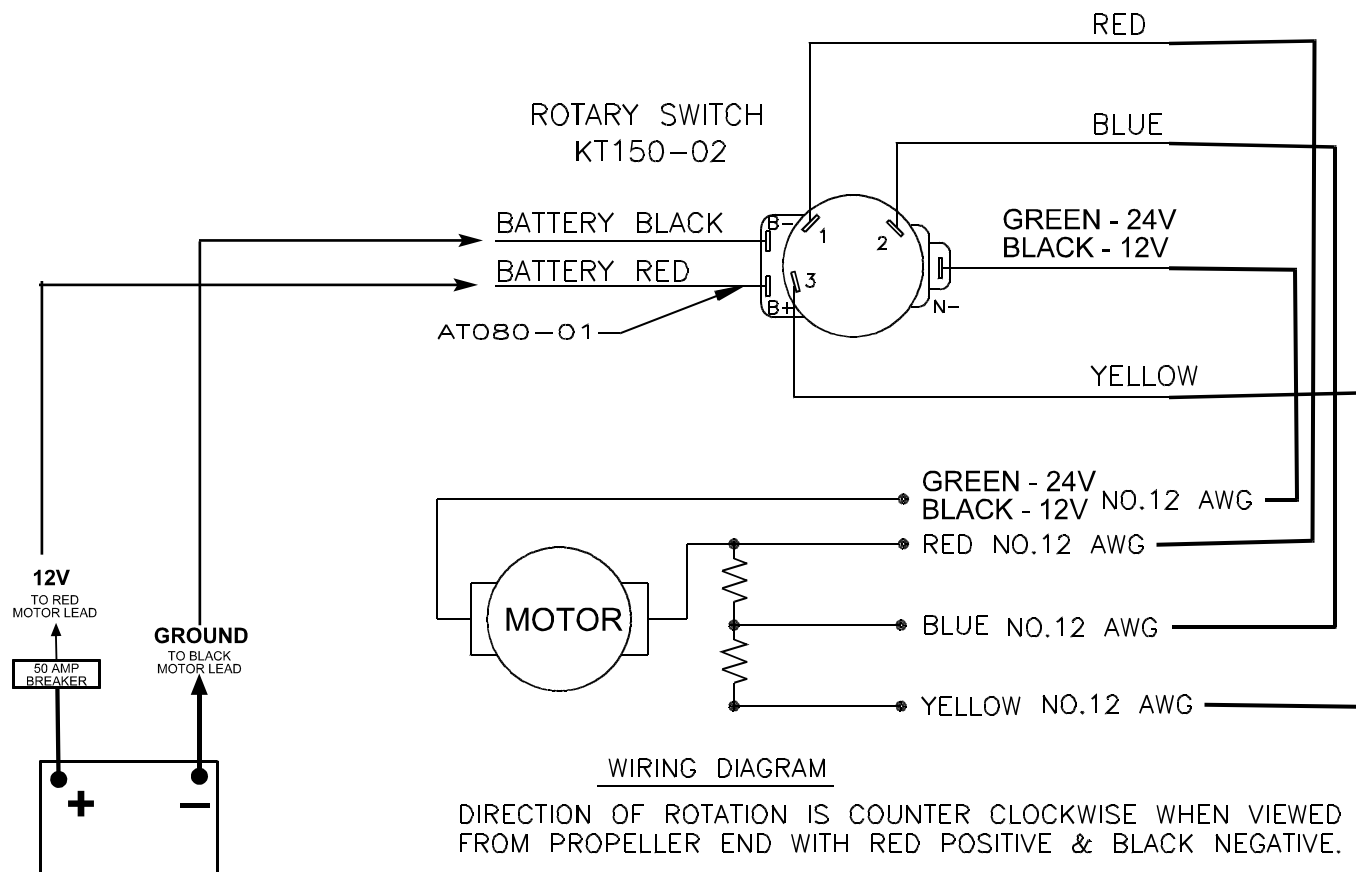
RED

ROTARY SWITCH
KT150-02

BLUE

BATTERY BLACK

B-

1

2

GREEN - 24V
BLACK - 12V

BATTERY RED

3

B+

N-

AT080-01

YELLOW

GREEN - 24V
BLACK - 12V NO.12 AWG

RED NO.12 AWG

12V
TO RED
MOTOR LEAD

MOTOR

GROUND
TO BLACK
MOTOR LEAD

BLUE NO.12 AWG

50 AMP
BREAKER

YELLOW NO.12 AWG

+

−

WIRING DIAGRAM

DIRECTION OF ROTATION IS COUNTER CLOCKWISE WHEN VIEWED FROM PROPELLER END WITH RED POSITIVE & BLACK NEGATIVE.